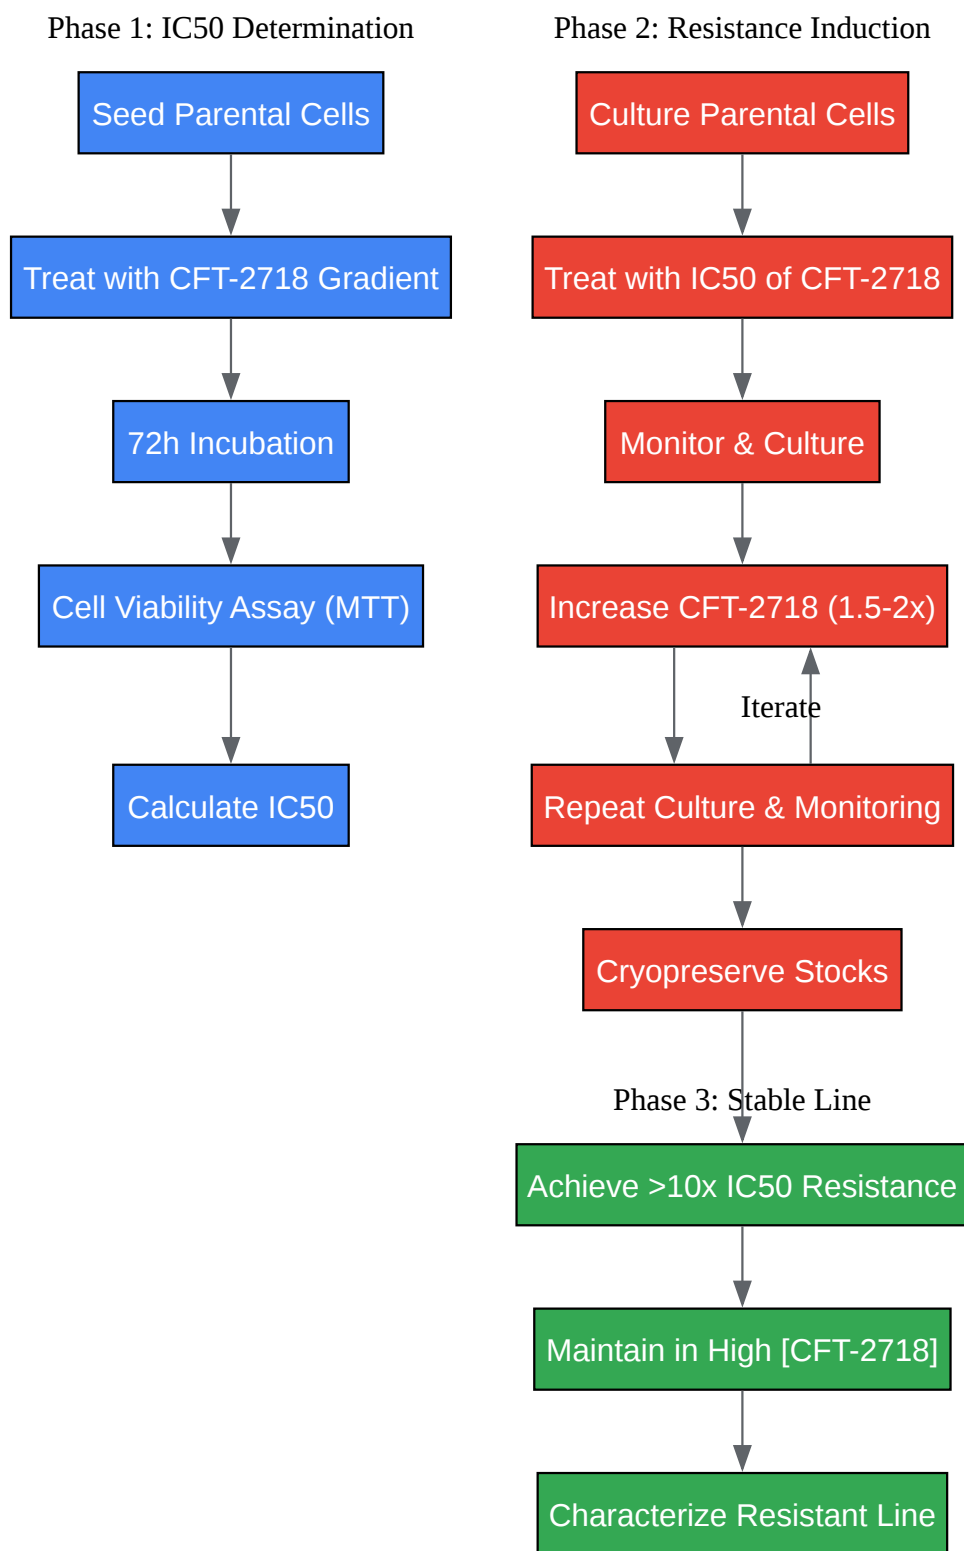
Phase 1: IC50 Determination

Seed Parental Cells

Treat with CFT-2718 Gradient

72h Incubation

Cell Viability Assay (MTT)

Calculate IC50

Phase 2: Resistance Induction

Culture Parental Cells

Treat with IC50 of CFT-2718

Monitor & Culture

Increase CFT-2718 (1.5-2x)

Iterate

Repeat Culture & Monitoring

Cryopreserve Stocks

Phase 3: Stable Line

Achieve >10x IC50 Resistance

Maintain in High [CFT-2718]

Characterize Resistant Line